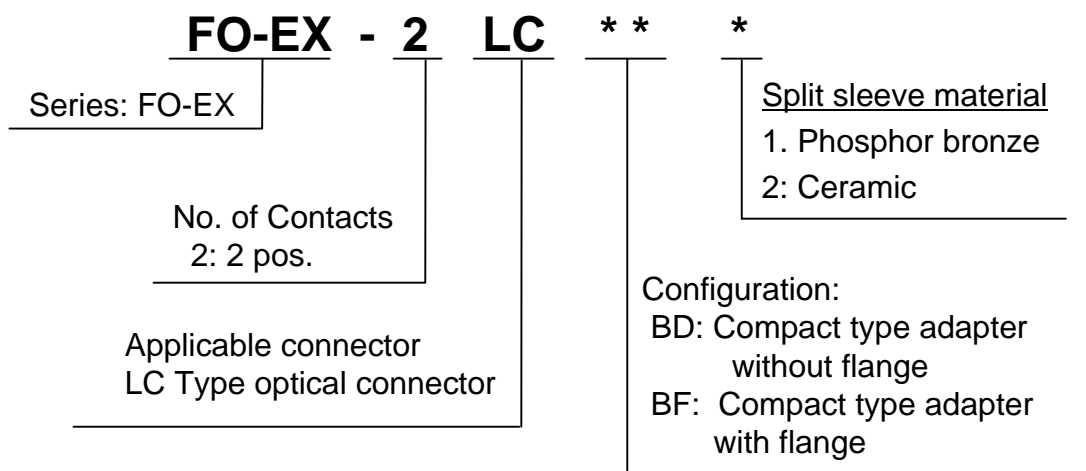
FO-EX - 2 LC ** *

Series: FO-EX

No. of Contacts
2: 2 pos.

Applicable connector
LC Type optical connector

Split sleeve material
1. Phosphor bronze
2: Ceramic

Configuration:
BD: Compact type adapter without flange
BF: Compact type adapter with flange